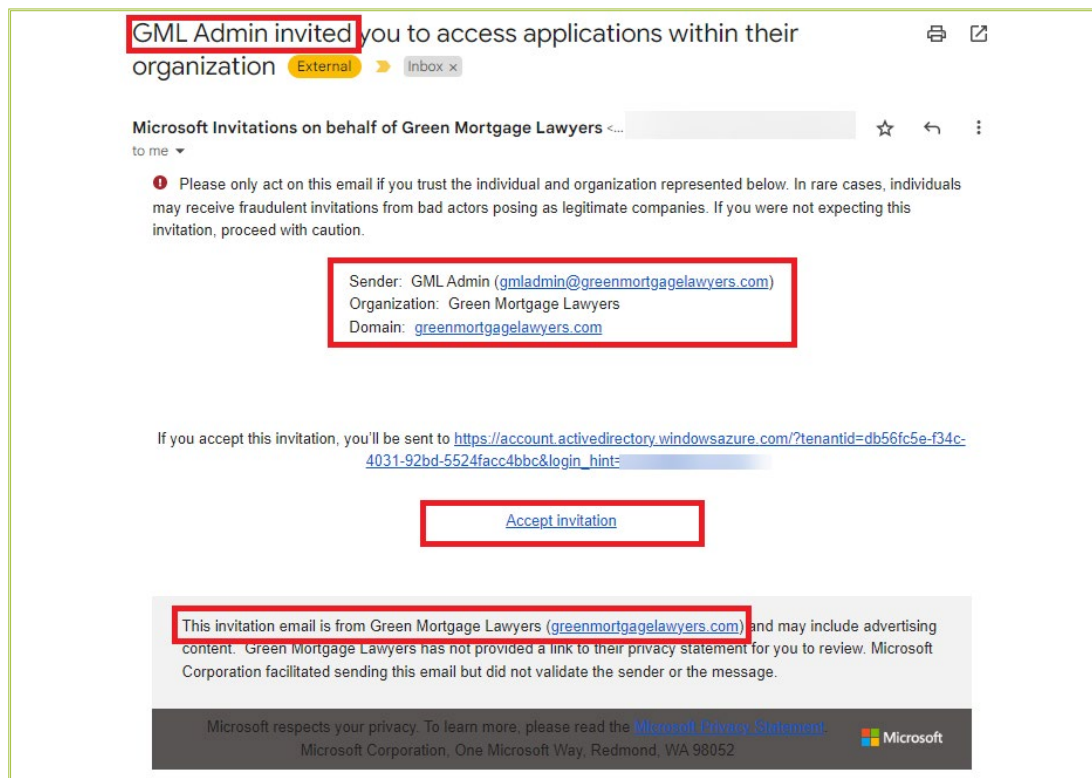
GML Admin invited you to access applications within their organization External Inbox ×

Microsoft Invitations on behalf of Green Mortgage Lawyers <...
to me

Please only act on this email if you trust the individual and organization represented below. In rare cases, individuals may receive fraudulent invitations from bad actors posing as legitimate companies. If you were not expecting this invitation, proceed with caution.

Sender: GML Admin (gmladmin@greenmortgagelawyers.com)
Organization: Green Mortgage Lawyers
Domain: greenmortgagelawyers.com

If you accept this invitation, you'll be sent to https://account.activedirectory.windowsazure.com/?tenantid=db56fc5e-f34c-4031-92bd-5524facc4bbc&login_hint=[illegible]

Accept invitation

This invitation email is from Green Mortgage Lawyers (greenmortgagelawyers.com) and may include advertising content. Green Mortgage Lawyers has not provided a link to their privacy statement for you to review. Microsoft Corporation facilitated sending this email but did not validate the sender or the message.

Microsoft respects your privacy. To learn more, please read the Microsoft Privacy Statement.
Microsoft Corporation, One Microsoft Way, Redmond, WA 98052

Microsoft